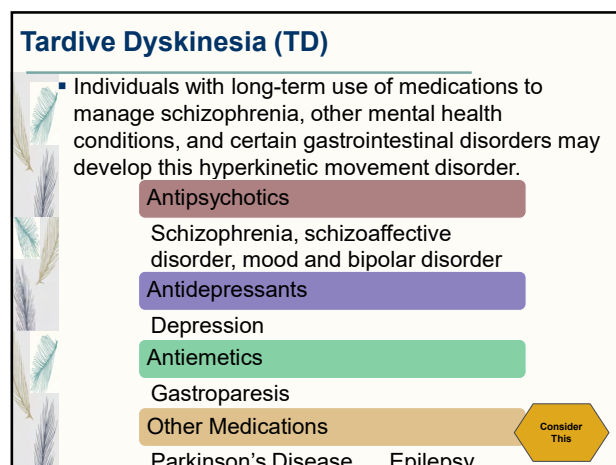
Tardive Dyskinesia (TD)

Individuals with long-term use of medications to manage schizophrenia, other mental health conditions, and certain gastrointestinal disorders may develop this hyperkinetic movement disorder.

Antipsychotics

Schizophrenia, schizoaffective disorder, mood and bipolar disorder

Antidepressants

Depression

Antiemetics

Gastroparesis

Other Medications

Consider This

Parkinson's Disease Epilepsy